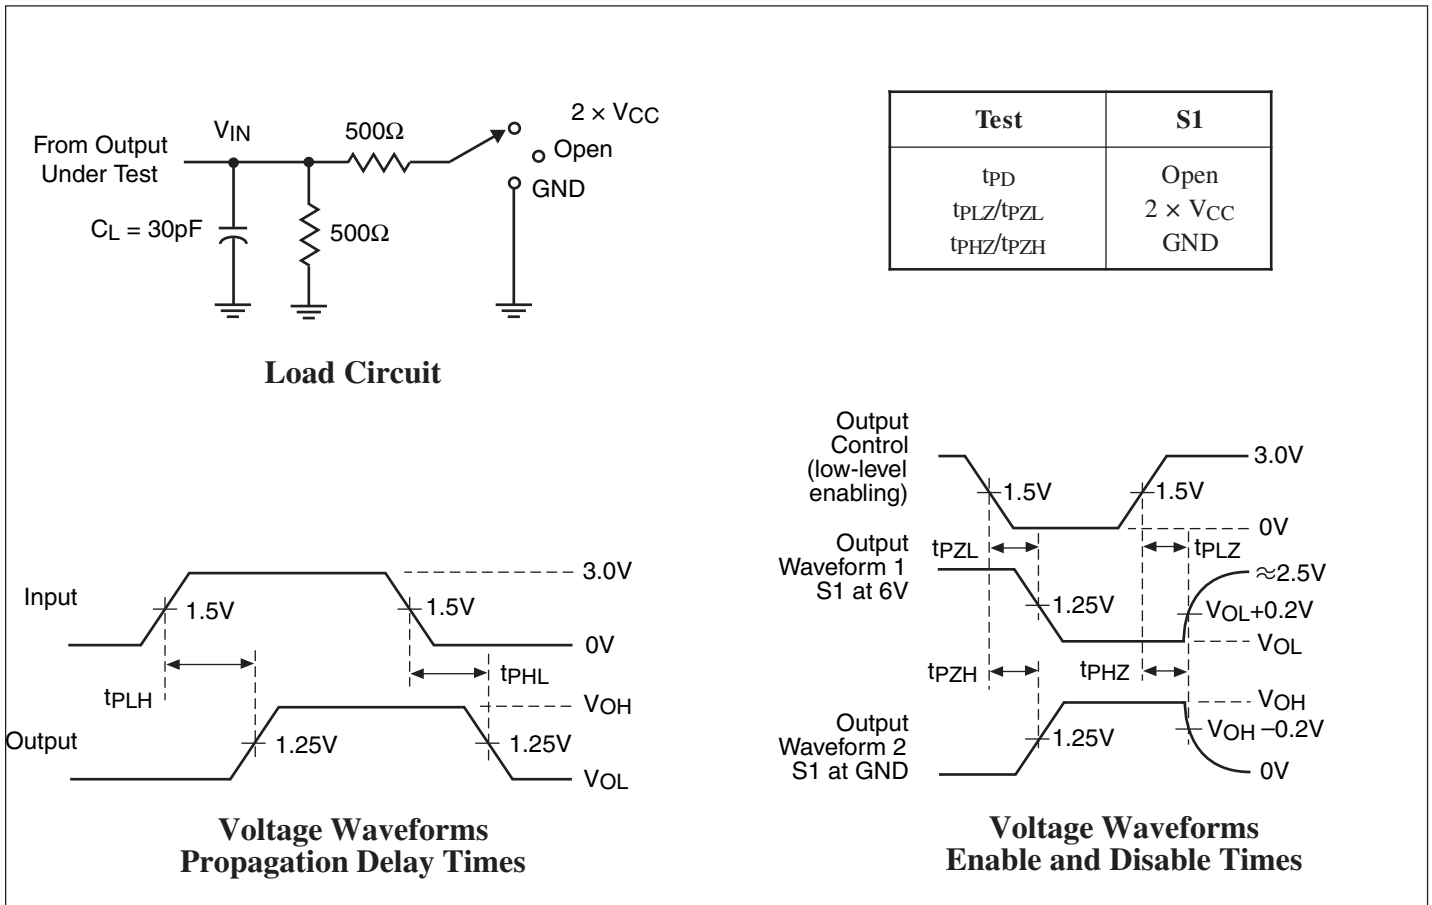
From Output Under Test

$V_{IN}$

500Ω

$2 \times V_{CC}$

Open

GND

$C_L$ = 30pF

500Ω

Load Circuit

| Test | S1 |
|---|---|
| $t_{PD}$<br>$t_{PLZ}/t_{PZL}$<br>$t_{PHZ}/t_{PZH}$ | Open<br>$2 \times V_{CC}$<br>GND |

Input

1.5V

1.5V

3.0V

0V

$t_{PLH}$

$t_{PHL}$

Output

1.25V

1.25V

$V_{OH}$

$V_{OL}$

Voltage Waveforms
Propagation Delay Times

Output Control (low-level enabling)

1.5V

1.5V

3.0V

0V

$t_{PZL}$

$t_{PLZ}$

Output Waveform 1 S1 at 6V

1.25V

≈2.5V

$V_{OL}$+0.2V

$V_{OL}$

$t_{PZH}$

$t_{PHZ}$

$V_{OH}$

Output Waveform 2 S1 at GND

1.25V

$V_{OH}$ −0.2V

0V

Voltage Waveforms
Enable and Disable Times